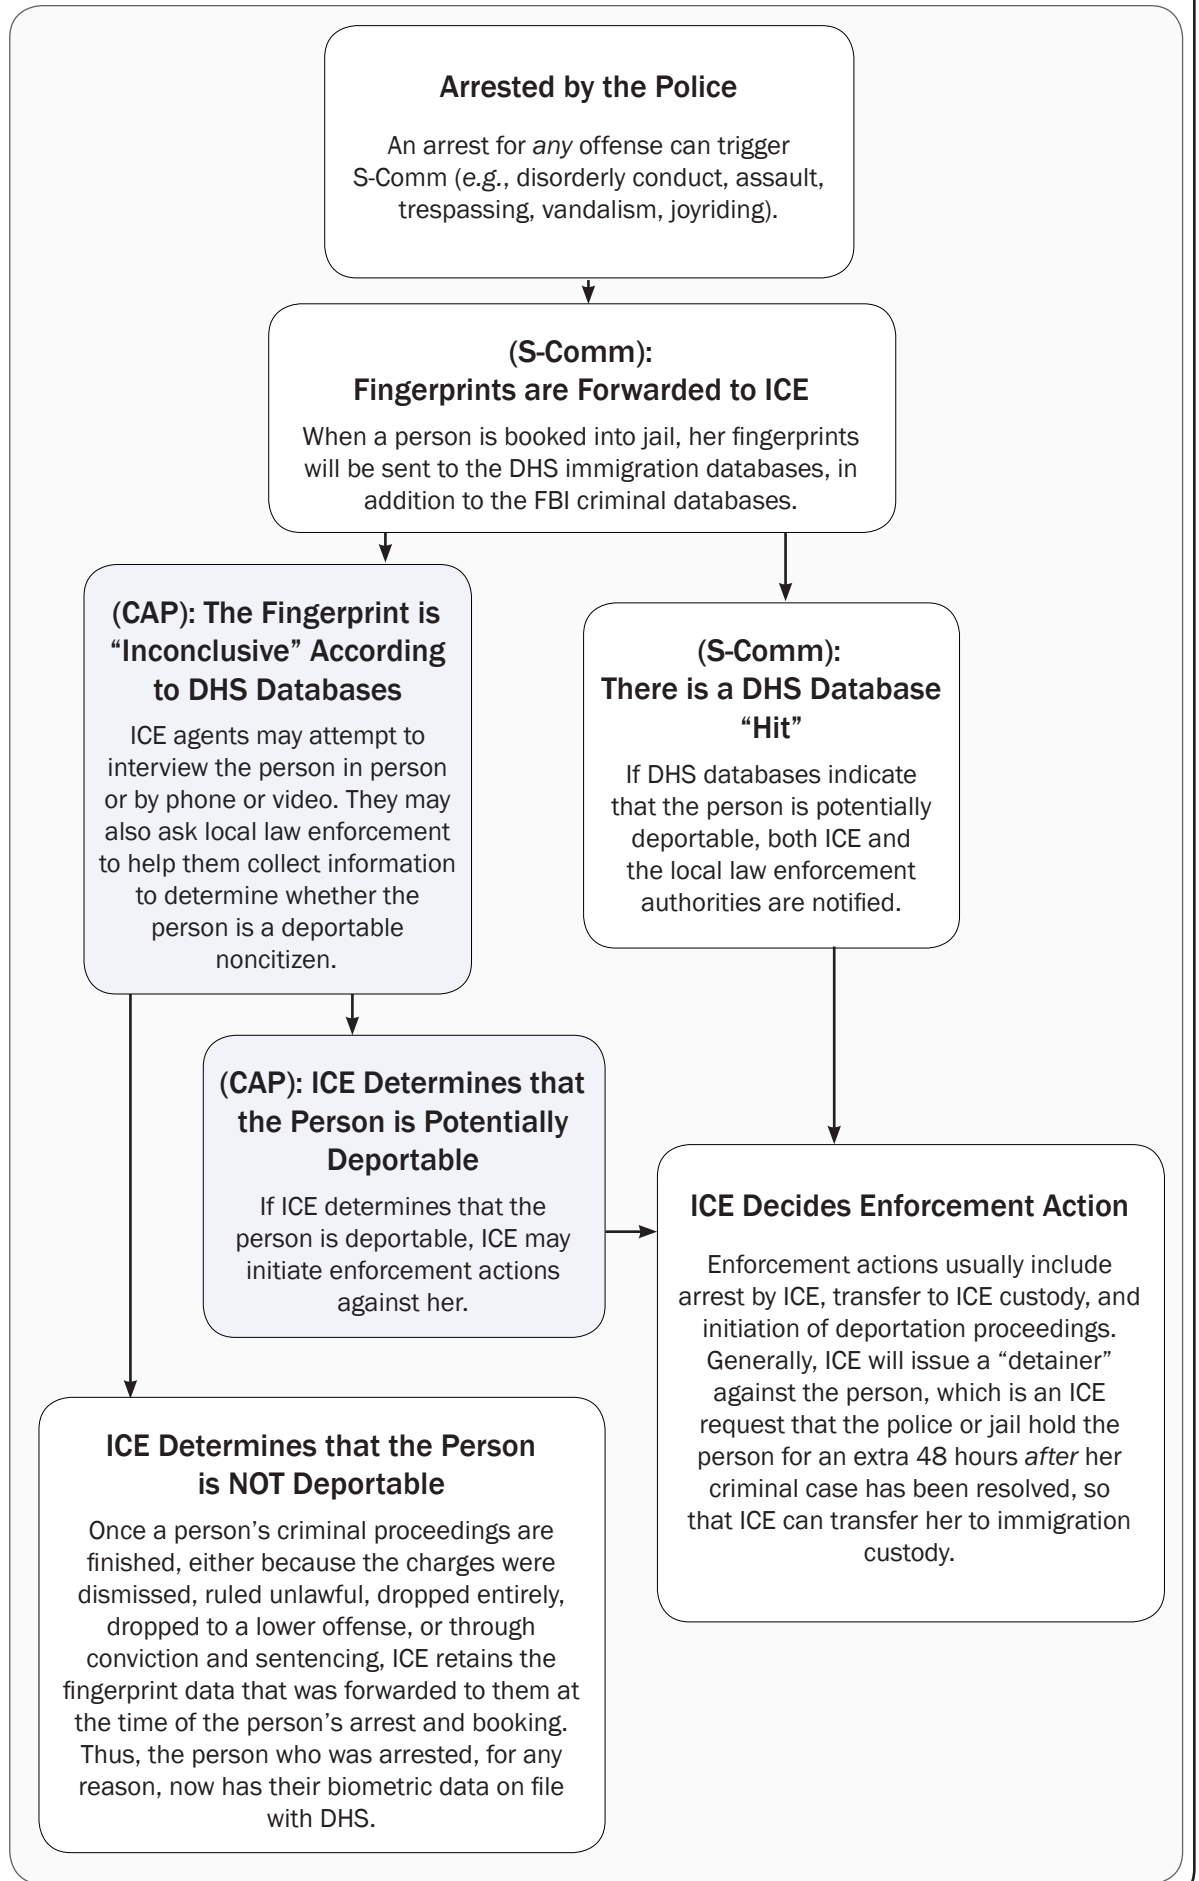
Arrested by the Police

An arrest for *any* offense can trigger S-Comm (*e.g.*, disorderly conduct, assault, trespassing, vandalism, joyriding).

(S-Comm):
Fingerprints are Forwarded to ICE

When a person is booked into jail, her fingerprints will be sent to the DHS immigration databases, in addition to the FBI criminal databases.

(CAP): The Fingerprint is "Inconclusive" According to DHS Databases

ICE agents may attempt to interview the person in person or by phone or video. They may also ask local law enforcement to help them collect information to determine whether the person is a deportable noncitizen.

(S-Comm):
There is a DHS Database "Hit"

If DHS databases indicate that the person is potentially deportable, both ICE and the local law enforcement authorities are notified.

(CAP): ICE Determines that the Person is Potentially Deportable

If ICE determines that the person is deportable, ICE may initiate enforcement actions against her.

ICE Decides Enforcement Action

Enforcement actions usually include arrest by ICE, transfer to ICE custody, and initiation of deportation proceedings. Generally, ICE will issue a "detainer" against the person, which is an ICE request that the police or jail hold the person for an extra 48 hours *after* her criminal case has been resolved, so that ICE can transfer her to immigration custody.

ICE Determines that the Person is NOT Deportable

Once a person's criminal proceedings are finished, either because the charges were dismissed, ruled unlawful, dropped entirely, dropped to a lower offense, or through conviction and sentencing, ICE retains the fingerprint data that was forwarded to them at the time of the person's arrest and booking. Thus, the person who was arrested, for any reason, now has their biometric data on file with DHS.